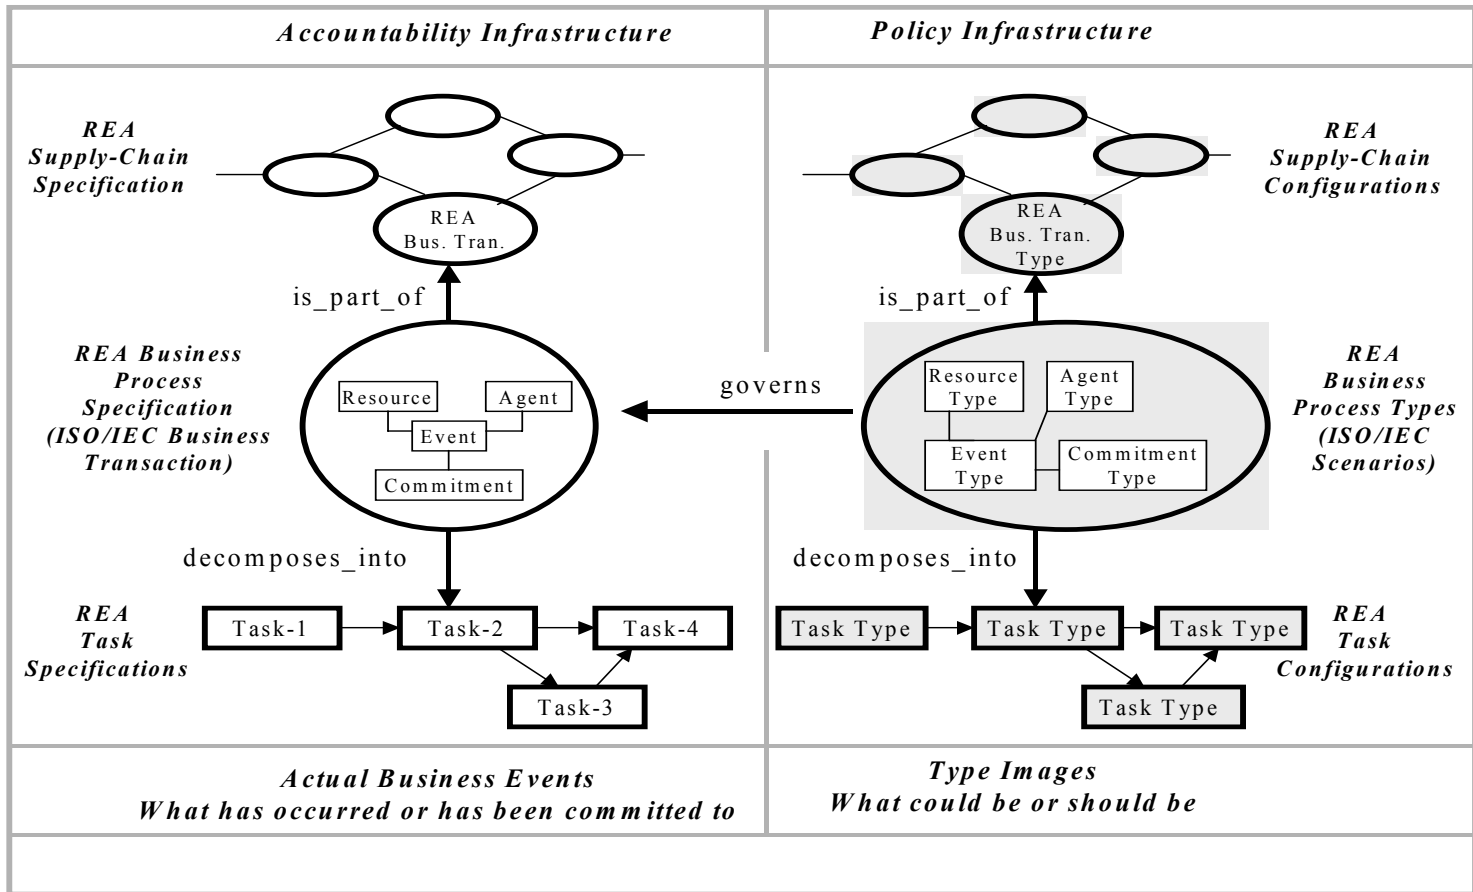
Accountability Infrastructure

Policy Infrastructure

REA Supply-Chain Specification

REA Bus. Tran.

REA Bus. Tran. Type

REA Supply-Chain Configurations

is_part_of

is_part_of

REA Business Process Specification (ISO/IEC Business Transaction)

Resource

Agent

Event

Commitment

governs

Resource Type

Agent Type

Event Type

Commitment Type

REA Business Process Types (ISO/IEC Scenarios)

decomposes_into

decomposes_into

REA Task Specifications

Task-1

Task-2

Task-4

Task-3

Task Type

Task Type

Task Type

Task Type

REA Task Configurations

Actual Business Events
What has occurred or has been committed to

Type Images
What could be or should be